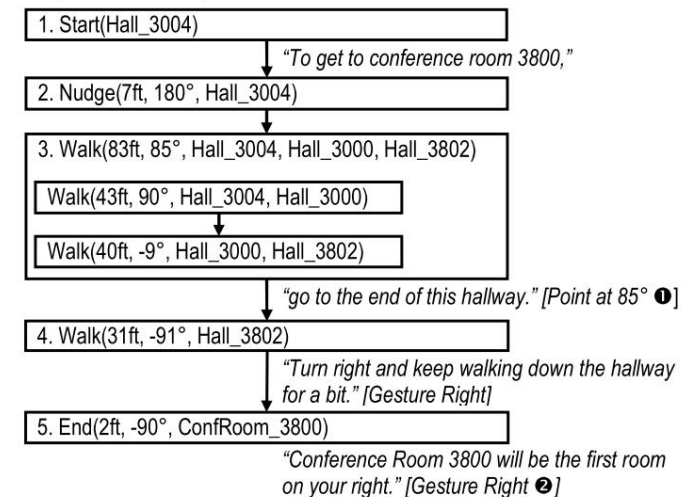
1. Start(Hall_3004)

"To get to conference room 3800,"

2. Nudge(7ft, 180°, Hall_3004)

3. Walk(83ft, 85°, Hall_3004, Hall_3000, Hall_3802)

Walk(43ft, 90°, Hall_3004, Hall_3000)

Walk(40ft, -9°, Hall_3000, Hall_3802)

"go to the end of this hallway." [Point at 85° ❶]

4. Walk(31ft, -91°, Hall_3802)

"Turn right and keep walking down the hallway for a bit." [Gesture Right]

5. End(2ft, -90°, ConfRoom_3800)

"Conference Room 3800 will be the first room on your right." [Gesture Right ❷]